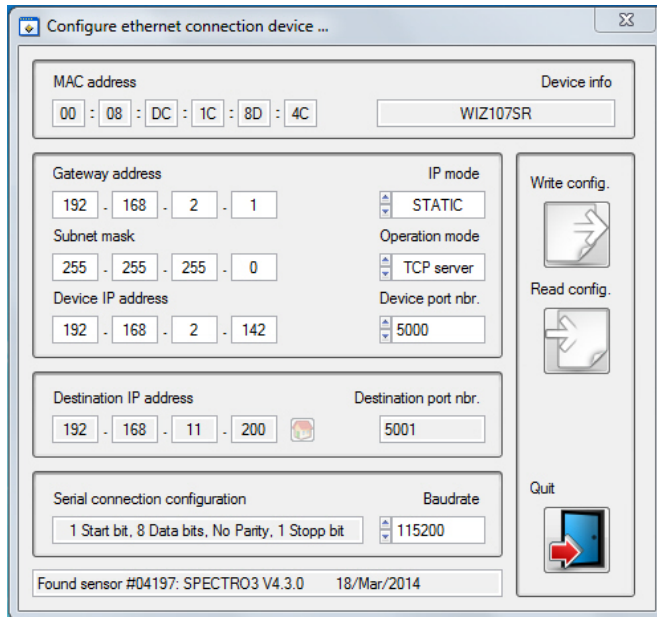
Configure ethernet connection device ...

MAC address
Device info
00 : 08 : DC : 1C : 8D : 4C
WIZ107SR

Gateway address
IP mode
192 . 168 . 2 . 1
STATIC
Subnet mask
Operation mode
255 . 255 . 255 . 0
TCP server
Device IP address
Device port nbr.
192 . 168 . 2 . 142
5000

Write config.
Read config.

Destination IP address
Destination port nbr.
192 . 168 . 11 . 200
5001

Serial connection configuration
Baudrate
1 Start bit, 8 Data bits, No Parity, 1 Stopp bit
115200

Quit

Found sensor #04197: SPECTRO3 V4.3.0 18/Mar/2014